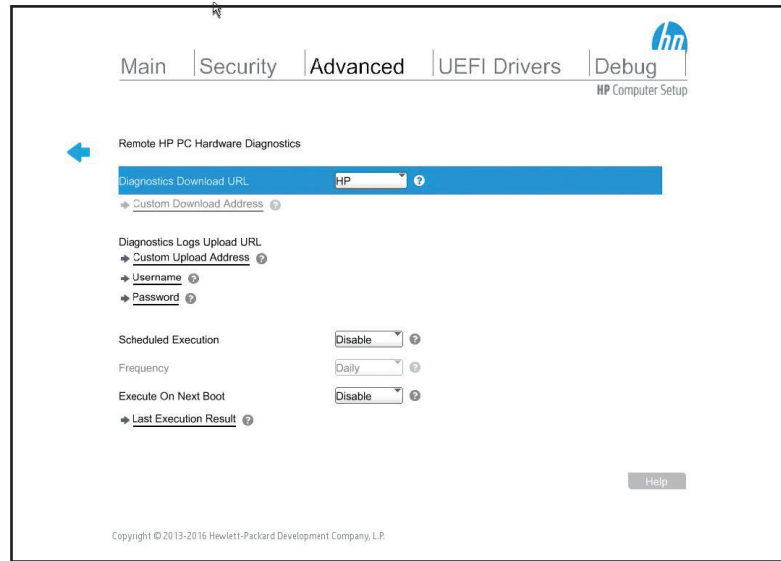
Main | Security | Advanced | UEFI Drivers | Debug

hp

HP Computer Setup

Remote HP PC Hardware Diagnostics

Diagnostics Download URL HP

Custom Download Address

Diagnostics Logs Upload URL

Custom Upload Address

Username

Password

Scheduled Execution Disable

Frequency Daily

Execute On Next Boot Disable

Last Execution Result

Help

Copyright © 2013-2016 Hewlett-Packard Development Company, L.P.